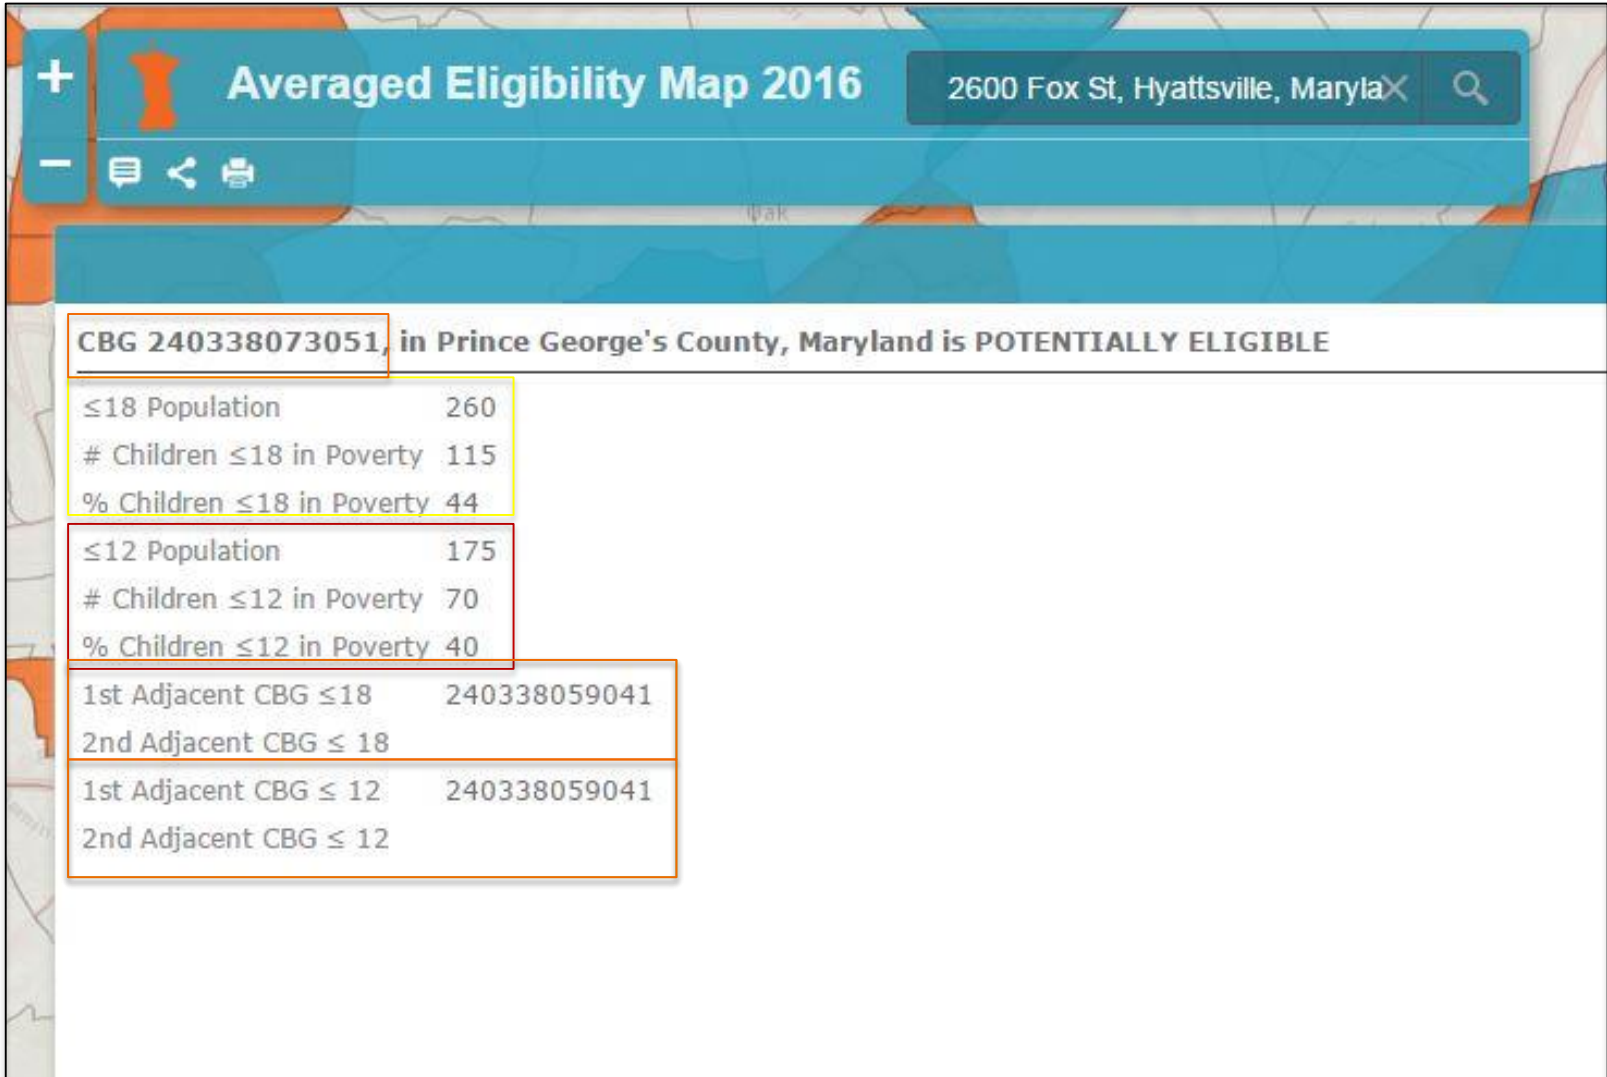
+

−

Averaged Eligibility Map 2016

2600 Fox St, Hyattsville, Maryla

Oak

CBG 240338073051, in Prince George's County, Maryland is POTENTIALLY ELIGIBLE

| | |
|---|---|
| ≤18 Population | 260 |
| # Children ≤18 in Poverty | 115 |
| % Children ≤18 in Poverty | 44 |
| ≤12 Population | 175 |
| # Children ≤12 in Poverty | 70 |
| % Children ≤12 in Poverty | 40 |
| 1st Adjacent CBG ≤18 | 240338059041 |
| 2nd Adjacent CBG ≤ 18 | |
| 1st Adjacent CBG ≤ 12 | 240338059041 |
| 2nd Adjacent CBG ≤ 12 | |